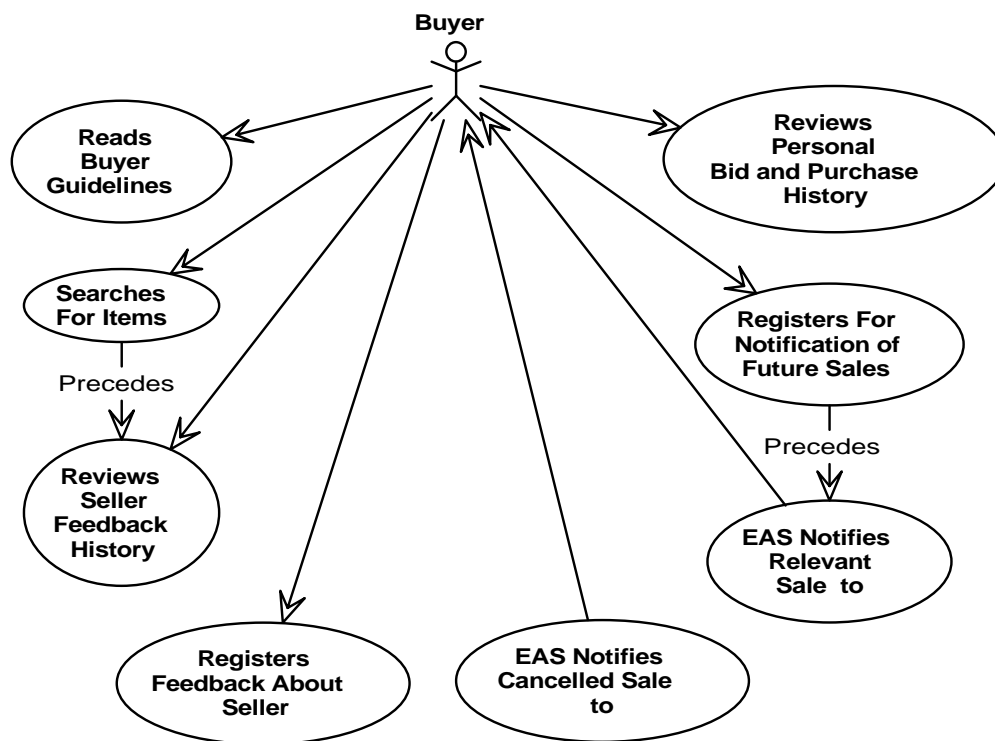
Buyer

Reads Buyer Guidelines

Reviews Personal Bid and Purchase History

Searches For Items

Precedes

Registers For Notification of Future Sales

Reviews Seller Feedback History

Precedes

EAS Notifies Relevant Sale to

Registers Feedback About Seller

EAS Notifies Cancelled Sale to